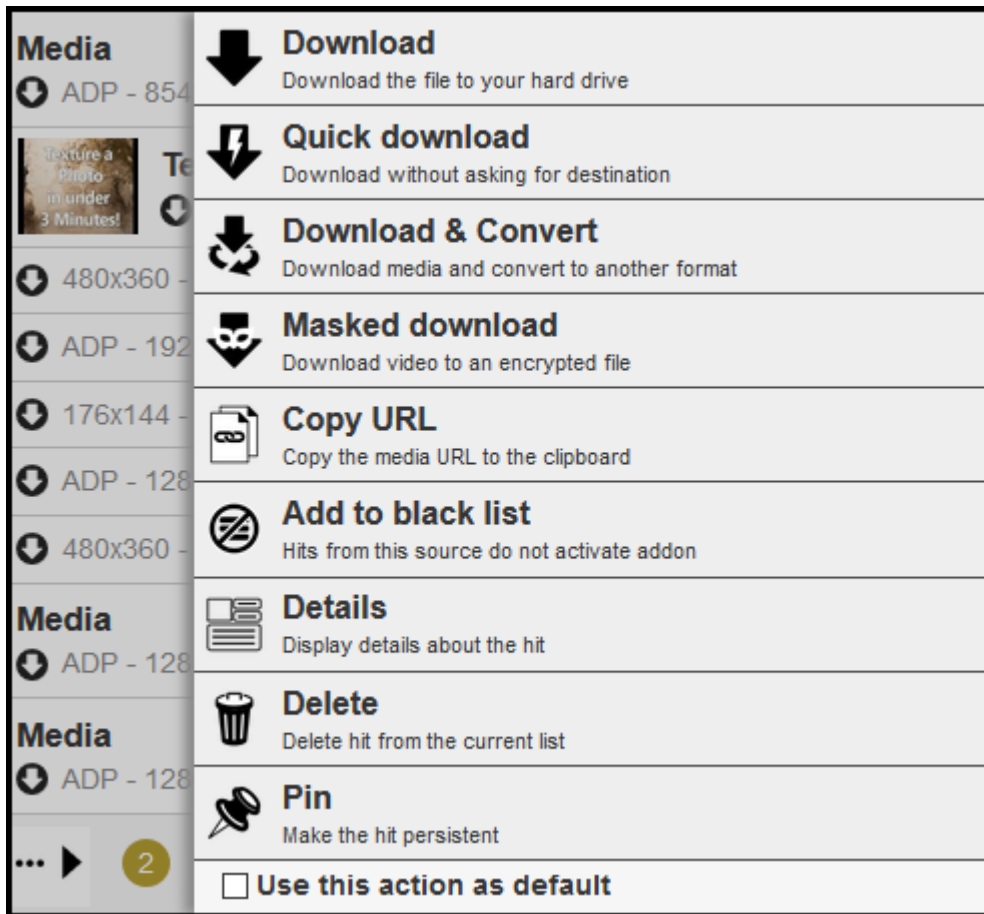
Media
ADP - 854

Texture a Photo in under 3 Minutes!
Te

480x360 -
ADP - 192
176x144 -
ADP - 128
480x360 -

Media
ADP - 128

Media
ADP - 128

...
2

Download
Download the file to your hard drive

Quick download
Download without asking for destination

Download & Convert
Download media and convert to another format

Masked download
Download video to an encrypted file

Copy URL
Copy the media URL to the clipboard

Add to black list
Hits from this source do not activate addon

Details
Display details about the hit

Delete
Delete hit from the current list

Pin
Make the hit persistent

Use this action as default